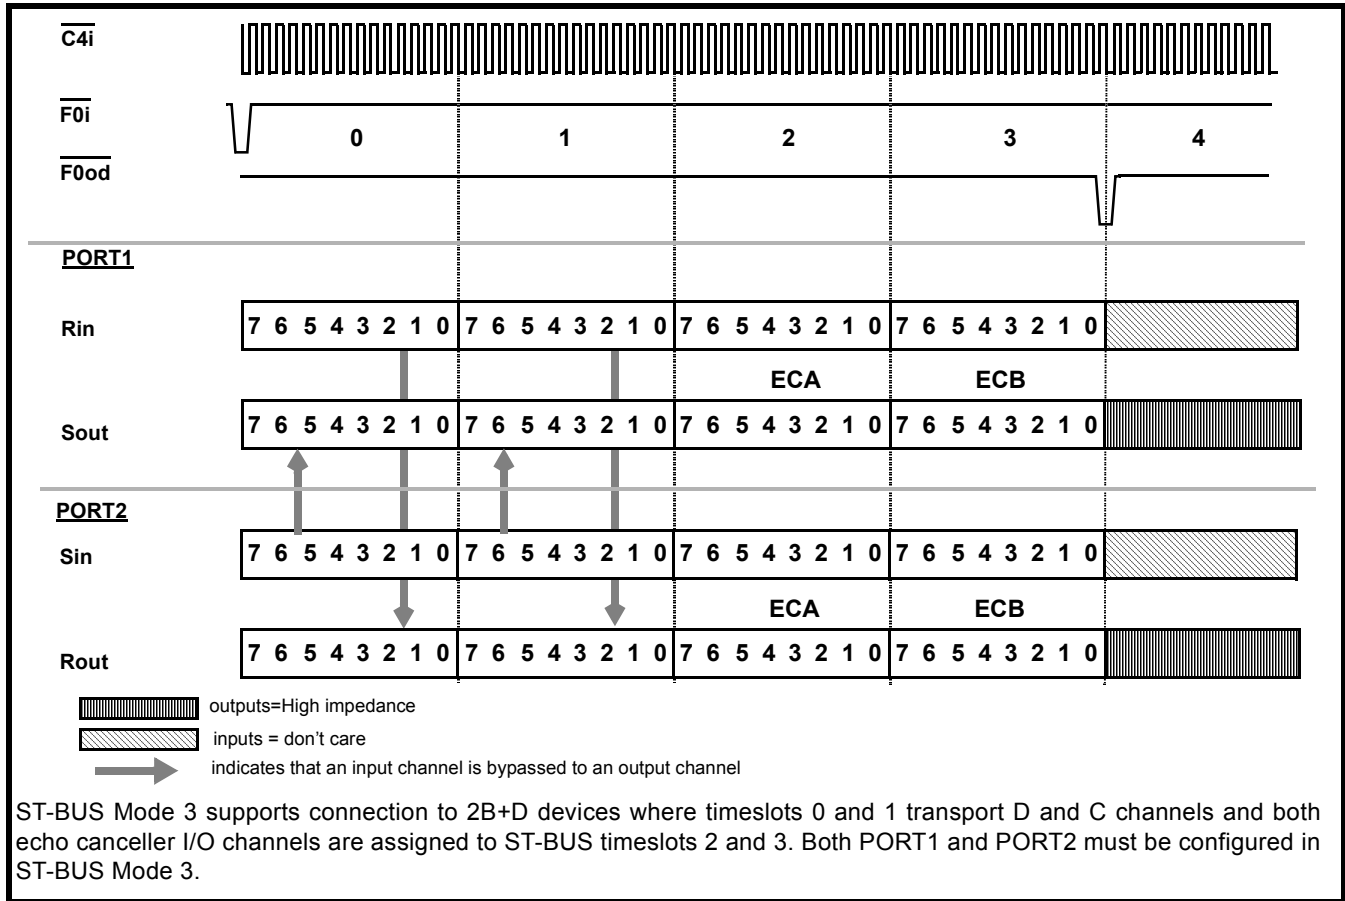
$\overline{C4i}$

$\overline{F0i}$

0 1 2 3 4

$\overline{F0od}$

PORT1

Rin 7 6 5 4 3 2 1 0 7 6 5 4 3 2 1 0 7 6 5 4 3 2 1 0 7 6 5 4 3 2 1 0

ECA ECB

Sout 7 6 5 4 3 2 1 0 7 6 5 4 3 2 1 0 7 6 5 4 3 2 1 0 7 6 5 4 3 2 1 0

PORT2

Sin 7 6 5 4 3 2 1 0 7 6 5 4 3 2 1 0 7 6 5 4 3 2 1 0 7 6 5 4 3 2 1 0

ECA ECB

Rout 7 6 5 4 3 2 1 0 7 6 5 4 3 2 1 0 7 6 5 4 3 2 1 0 7 6 5 4 3 2 1 0

outputs=High impedance

inputs = don't care

indicates that an input channel is bypassed to an output channel

ST-BUS Mode 3 supports connection to 2B+D devices where timeslots 0 and 1 transport D and C channels and both echo canceller I/O channels are assigned to ST-BUS timeslots 2 and 3. Both PORT1 and PORT2 must be configured in ST-BUS Mode 3.